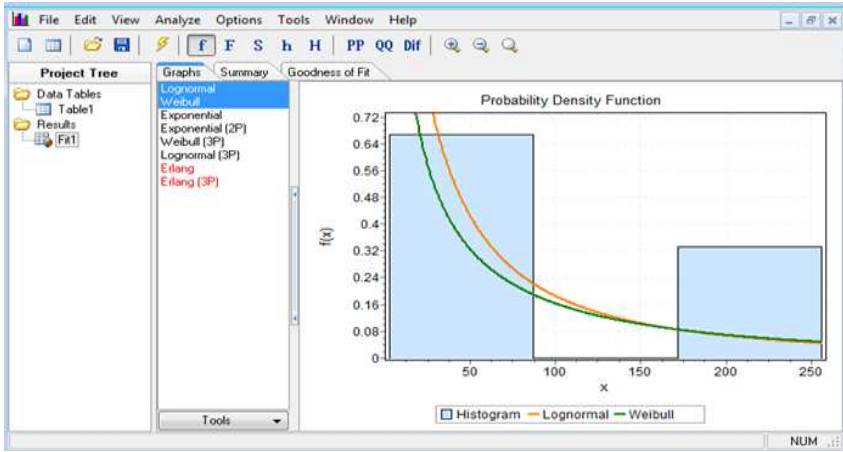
File Edit View Analyze Options Tools Window Help

f F S h H PP QQ Dif

Project Tree

Data Tables
Table1
Results
Fit1

Graphs Summary Goodness of Fit

Lognormal
Weibull
Exponential
Exponential (2P)
Weibull (3P)
Lognormal (3P)
Erlang
Erlang (3P)

Tools

Probability Density Function

f(x)

0.72
0.64
0.56
0.48
0.4
0.32
0.24
0.16
0.08
0

50 100 150 200 250

x

Histogram Lognormal Weibull

NUM